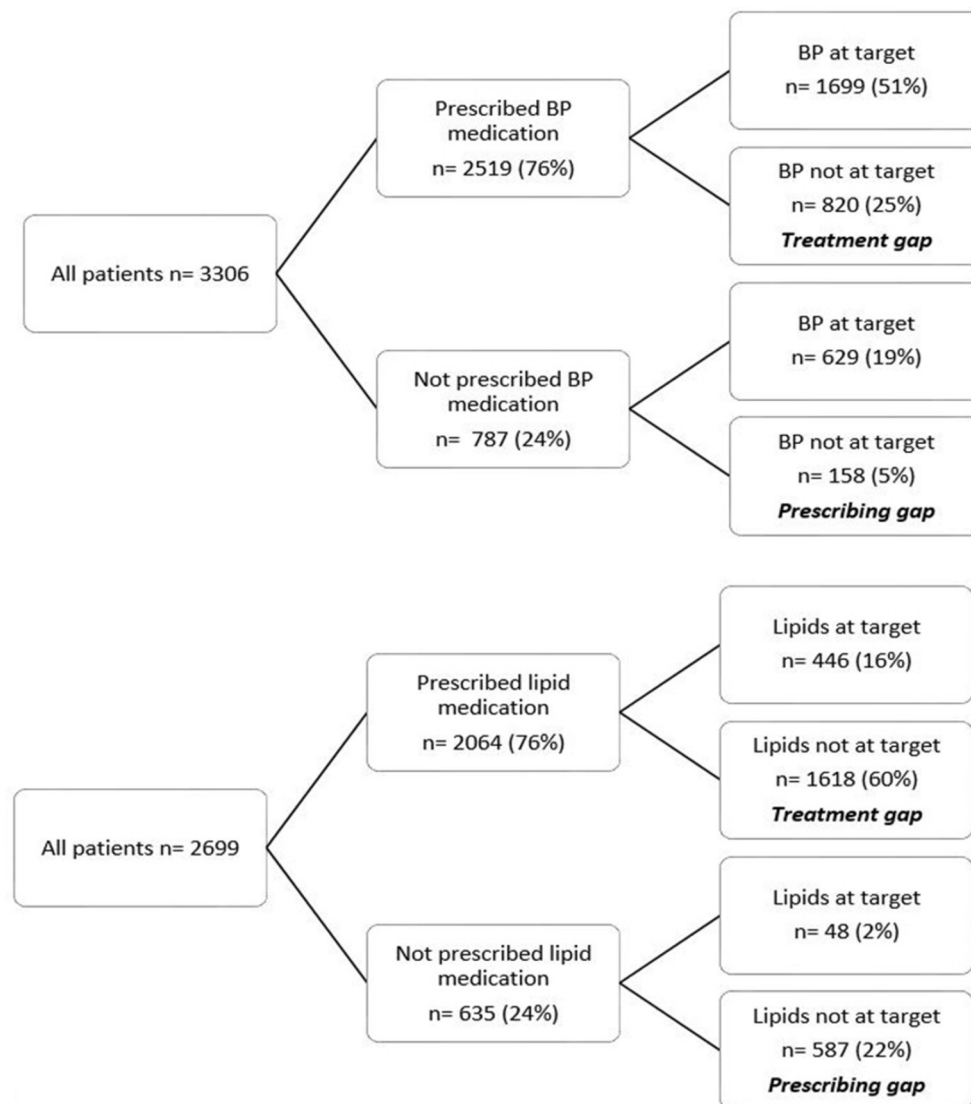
All patients n= 3306

Prescribed BP medication
n= 2519 (76%)

BP at target
n= 1699 (51%)

BP not at target
n= 820 (25%)
***Treatment gap***

Not prescribed BP medication
n= 787 (24%)

BP at target
n= 629 (19%)

BP not at target
n= 158 (5%)
***Prescribing gap***

All patients n= 2699

Prescribed lipid medication
n= 2064 (76%)

Lipids at target
n= 446 (16%)

Lipids not at target
n= 1618 (60%)
***Treatment gap***

Not prescribed lipid medication
n= 635 (24%)

Lipids at target
n= 48 (2%)

Lipids not at target
n= 587 (22%)
***Prescribing gap***